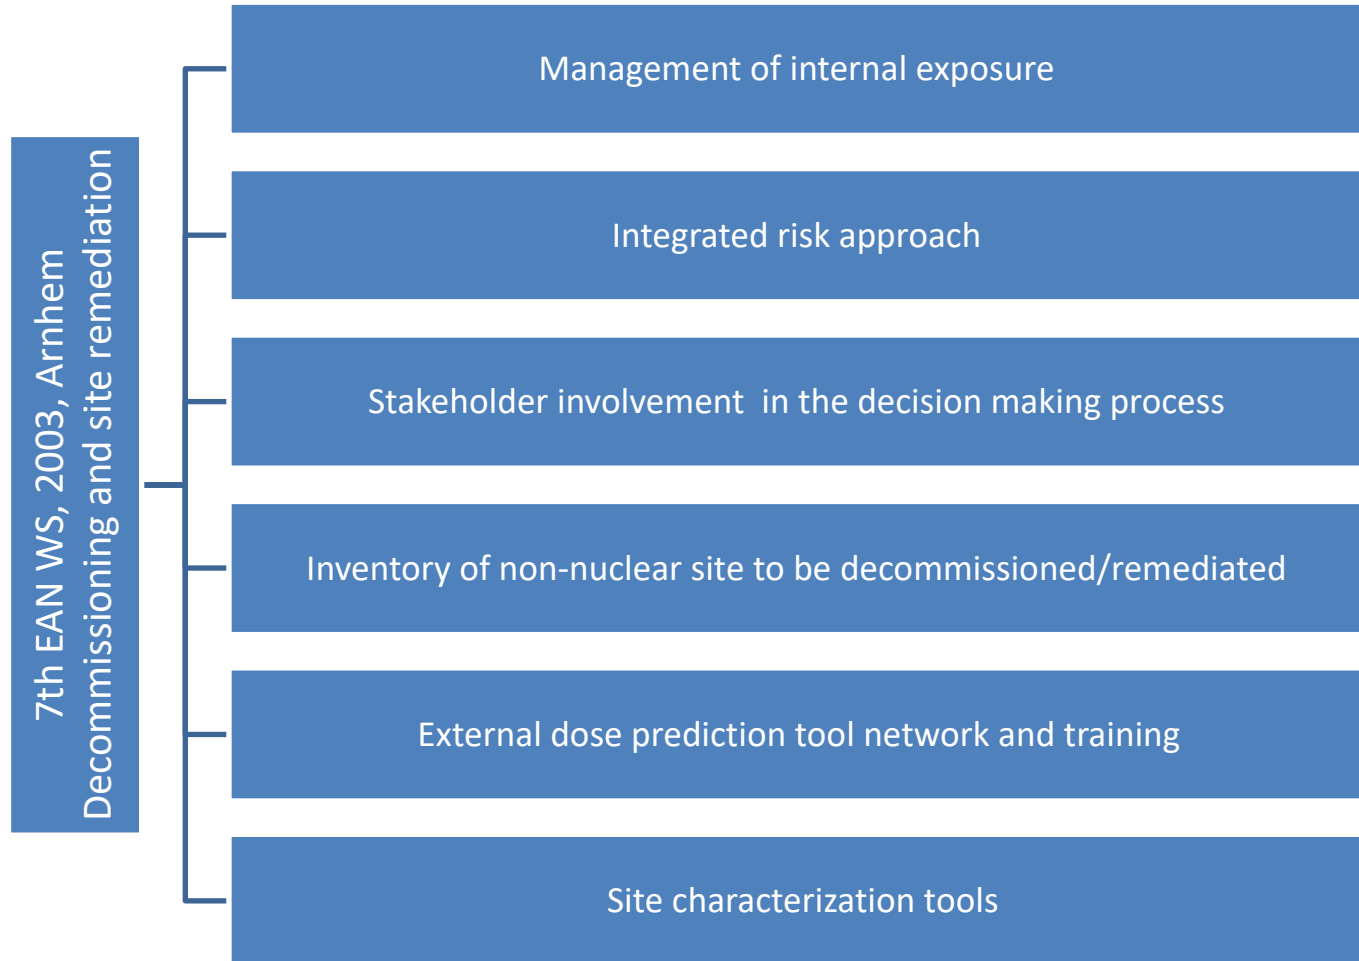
7th EAN WS, 2003, Arnhem
Decommissioning and site remediation

Management of internal exposure

Integrated risk approach

Stakeholder involvement in the decision making process

Inventory of non-nuclear site to be decommissioned/remediated

External dose prediction tool network and training

Site characterization tools